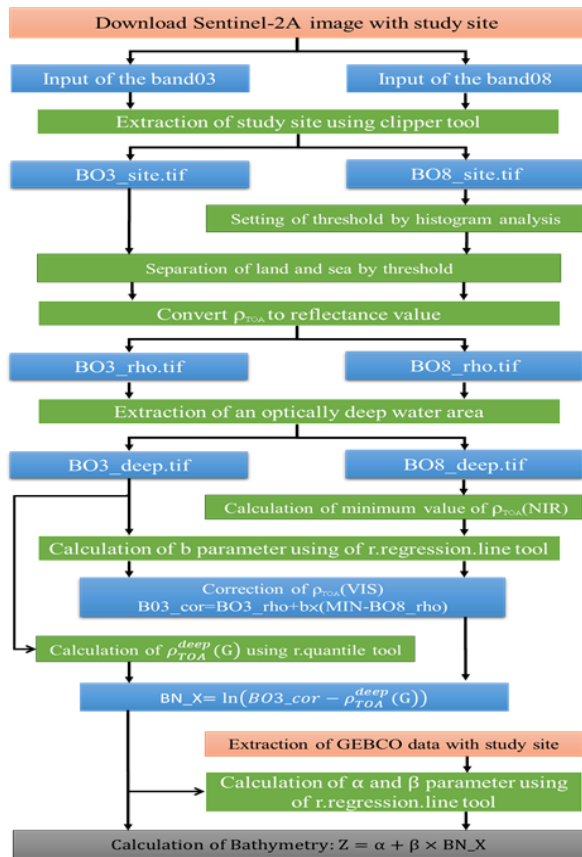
Download Sentinel-2A image with study site

Input of the band03

Input of the band08

Extraction of study site using clipper tool

BO3_site.tif

BO8_site.tif

Setting of threshold by histogram analysis

Separation of land and sea by threshold

Convert $\rho_{TOA}$ to reflectance value

BO3_rho.tif

BO8_rho.tif

Extraction of an optically deep water area

BO3_deep.tif

BO8_deep.tif

Calculation of minimum value of $\rho_{TOA}$(NIR)

Calculation of b parameter using of r.regression.line tool

Correction of $\rho_{TOA}$(VIS)
B03_cor=BO3_rho+bx(MIN-BO8_rho)

Calculation of $\rho_{TOA}^{deep}$(G) using r.quantile tool

BN_X= $\ln(BO3\_cor - \rho_{TOA}^{deep}(G))$

Extraction of GEBCO data with study site

Calculation of α and β parameter using of r.regression.line tool

Calculation of Bathymetry: $Z = \alpha + \beta \times BN\_X$